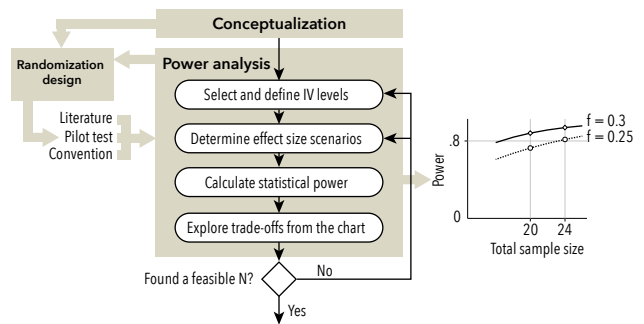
Conceptualization

Randomization design

Power analysis

Select and define IV levels

Literature
Pilot test
Convention

Determine effect size scenarios

Calculate statistical power

Explore trade-offs from the chart

Found a feasible N?

No

Yes

f = 0.3
f = 0.25

.8

Power

0

20 24

Total sample size